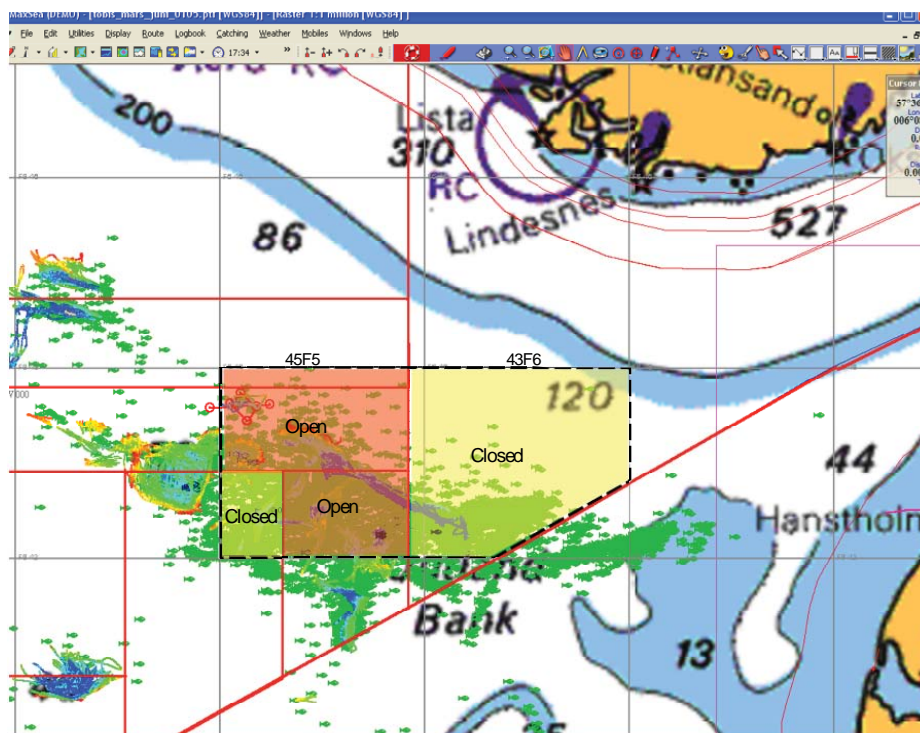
MaxSea (DEMO) - [tobis_mars_juni_0105.ptr [WGS84]] - [Raster 1:1 million [WGS84]]
File Edit Utilities Display Route Logbook Catching Weather Mobiles Windows Help
17:34
Cursor
57°36
006°0
200
Lista
310
RC
Lindesnes
Kristiansand
527
86
45F5
43F6
120
Open
Closed
Closed
Open
44
Hanstholm
Bank
13